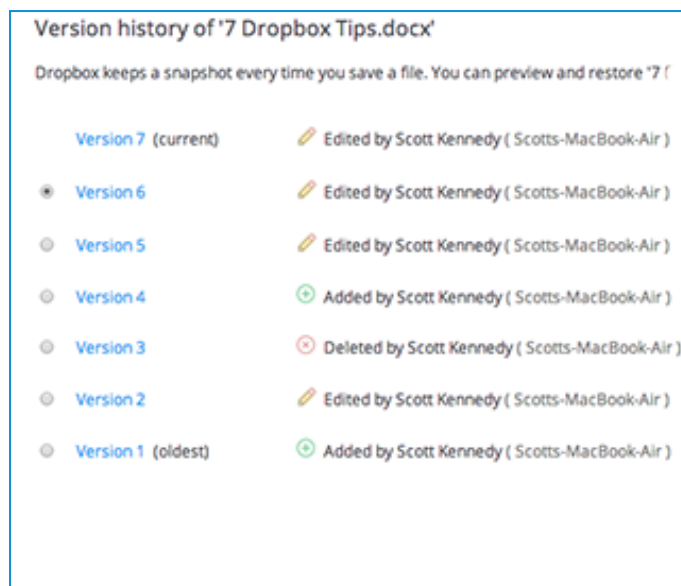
Version history of '7 Dropbox Tips.docx'

Dropbox keeps a snapshot every time you save a file. You can preview and restore '7 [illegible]

| Version | Action |
|---|---|
| Version 7 (current) | Edited by Scott Kennedy ( Scotts-MacBook-Air ) |
| Version 6 | Edited by Scott Kennedy ( Scotts-MacBook-Air ) |
| Version 5 | Edited by Scott Kennedy ( Scotts-MacBook-Air ) |
| Version 4 | Added by Scott Kennedy ( Scotts-MacBook-Air ) |
| Version 3 | Deleted by Scott Kennedy ( Scotts-MacBook-Air ) |
| Version 2 | Edited by Scott Kennedy ( Scotts-MacBook-Air ) |
| Version 1 (oldest) | Added by Scott Kennedy ( Scotts-MacBook-Air ) |